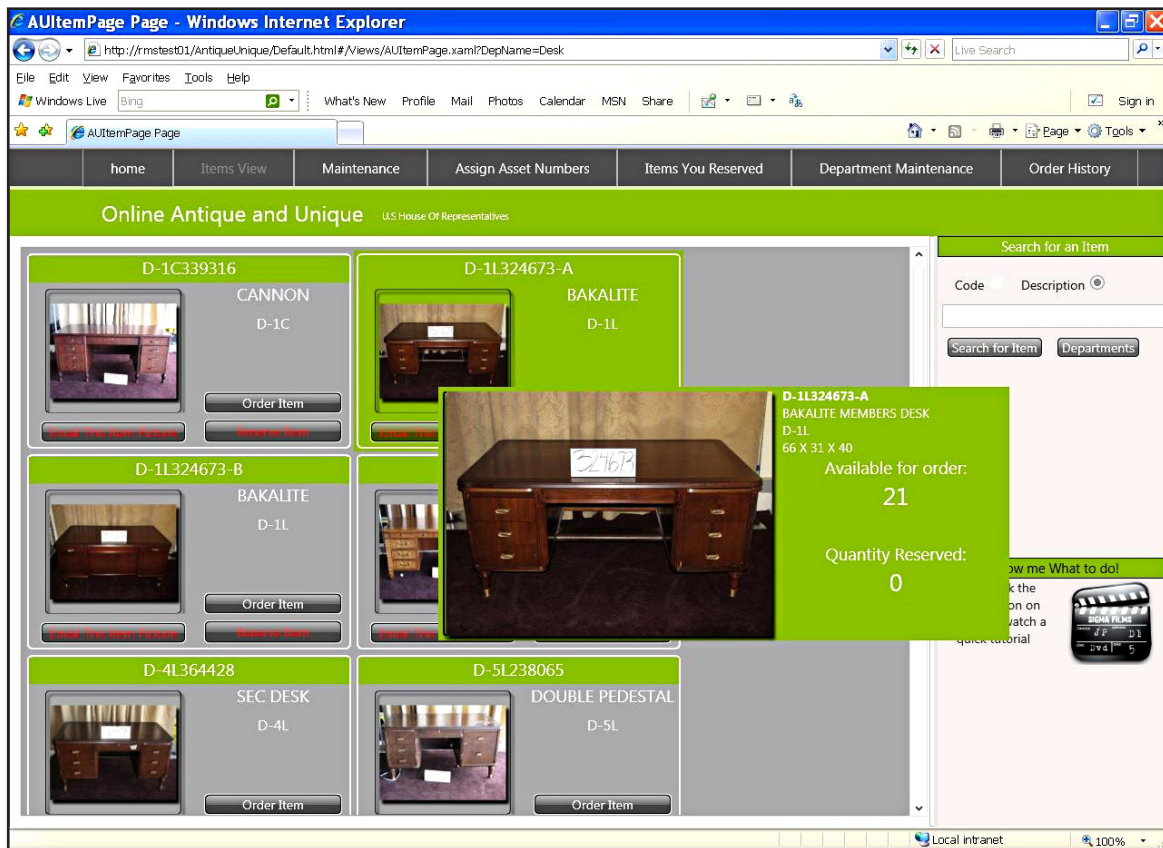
AUItemPage Page - Windows Internet Explorer

http://rmstest01/AntiqueUnique/Default.html#/Views/AUItemPage.xaml?DepName=Desk

Live Search

File Edit View Favorites Tools Help

Windows Live Bing What's New Profile Mail Photos Calendar MSN Share Sign in

AUItemPage Page

Page Tools

home | Items View | Maintenance | Assign Asset Numbers | Items You Reserved | Department Maintenance | Order History

Online Antique and Unique U.S House Of Representatives

D-1C339316
CANNON
D-1C
Order Item
Email This Item Picture
Reserve Item

D-1L324673-A
BAKALITE
D-1L
Email This

D-1L324673-B
BAKALITE
D-1L
Order Item
Email This Item Picture
Reserve Item

Email This

D-4L364428
SEC DESK
D-4L
Order Item

D-5L238065
DOUBLE PEDESTAL
D-5L
Order Item

D-1L324673-A
BAKALITE MEMBERS DESK
D-1L
66 X 31 X 40
Available for order:
21
Quantity Reserved:
0

324673

Search for an Item
Code Description
Search for Item Departments

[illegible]ow me What to do!
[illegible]k the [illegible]on on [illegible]watch a quick tutorial

SIGMA FILMS

Local intranet 100%